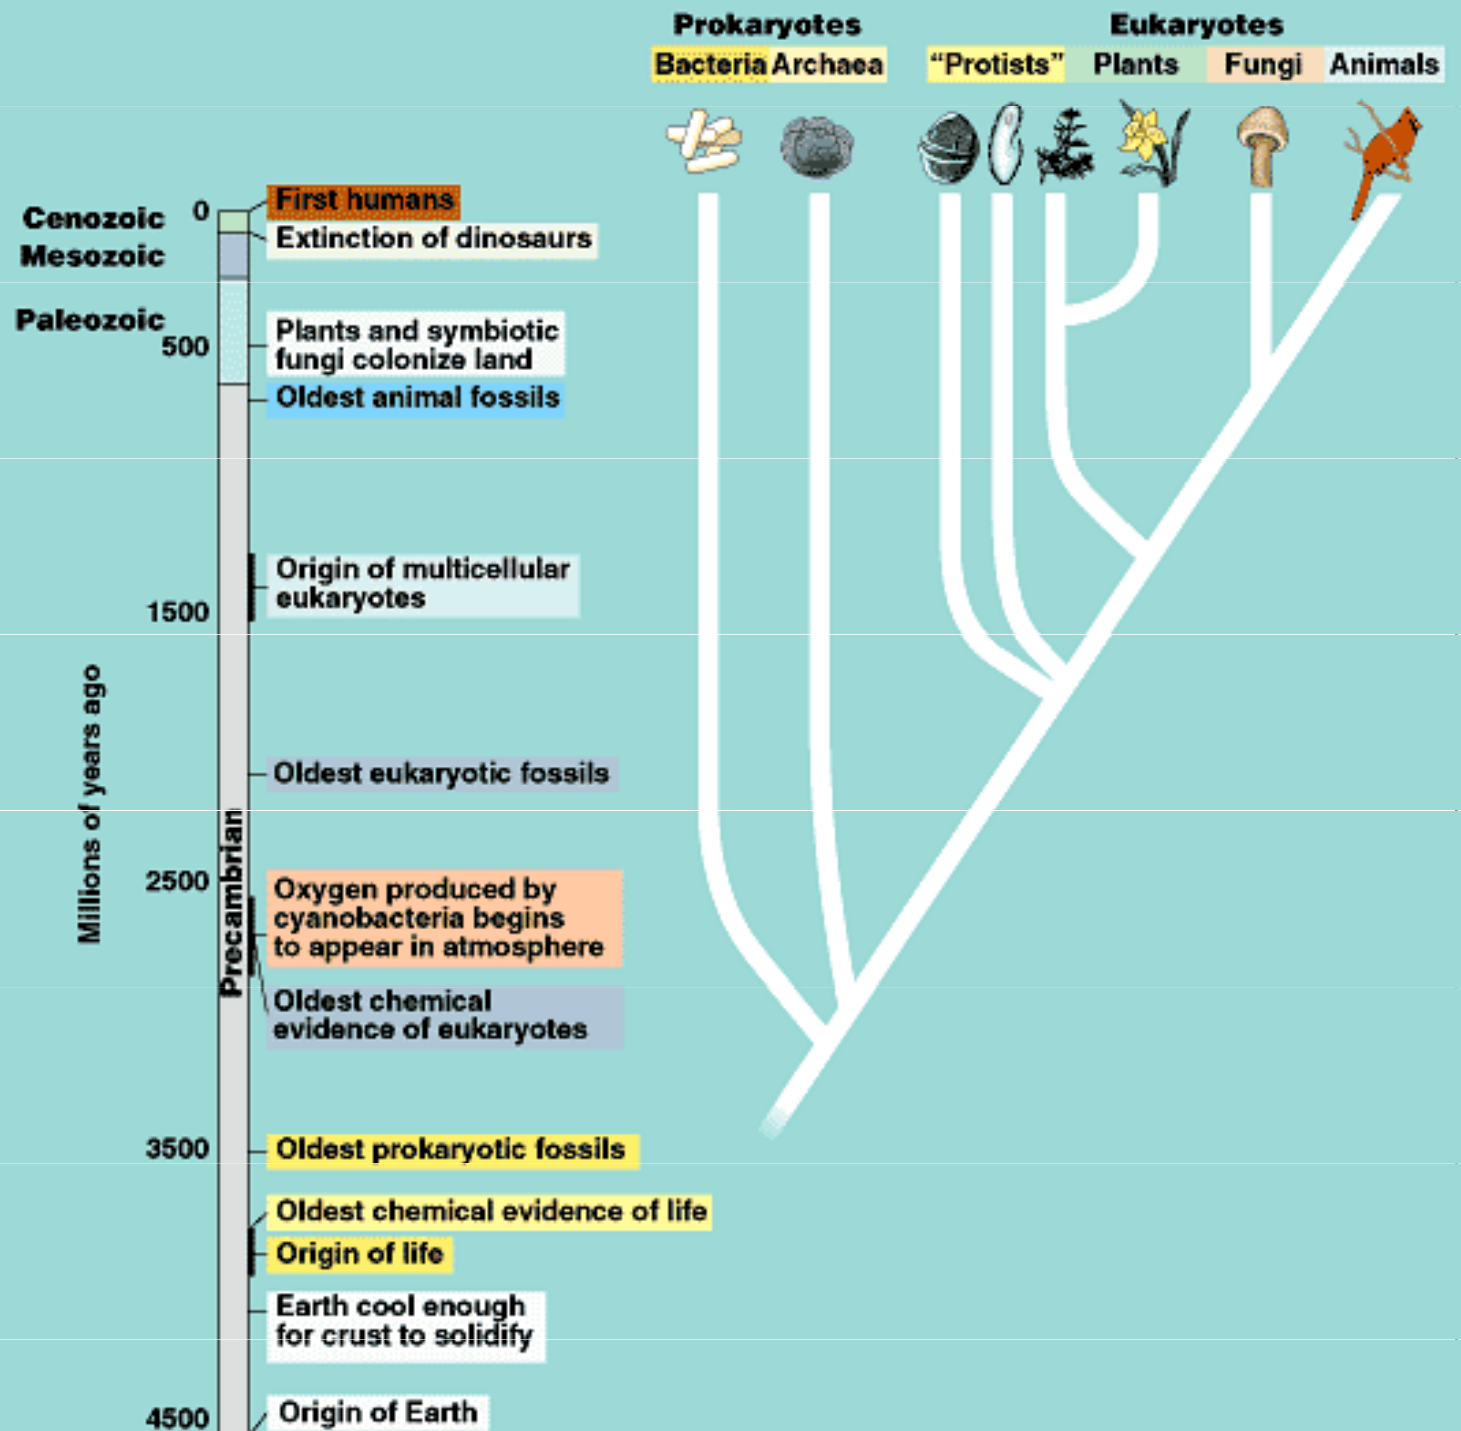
Prokaryotes
Bacteria Archaea

Eukaryotes
"Protists" Plants Fungi Animals

Cenozoic
Mesozoic
Paleozoic

Millions of years ago

Precambrian

0
500
1500
2500
3500
4500

First humans
Extinction of dinosaurs
Plants and symbiotic fungi colonize land
Oldest animal fossils
Origin of multicellular eukaryotes
Oldest eukaryotic fossils
Oxygen produced by cyanobacteria begins to appear in atmosphere
Oldest chemical evidence of eukaryotes
Oldest prokaryotic fossils
Oldest chemical evidence of life
Origin of life
Earth cool enough for crust to solidify
Origin of Earth